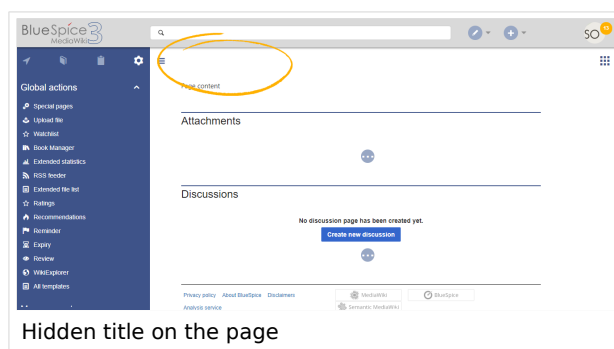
BlueSpice 3 MediaWiki

SO

Global actions

Special pages
Upload file
Watchlist
Book Manager
Extended statistics
RSS feeder
Extended file list
Ratings
Recommendations
Reminder
Expiry
Review
WikiExplorer
All templates

Page content

Attachments

Discussions

No discussion page has been created yet.

Create new discussion

Privacy policy About BlueSpice Disclaimers
Analysis service

MediaWiki
Semantic MediaWiki
BlueSpice

Hidden title on the page